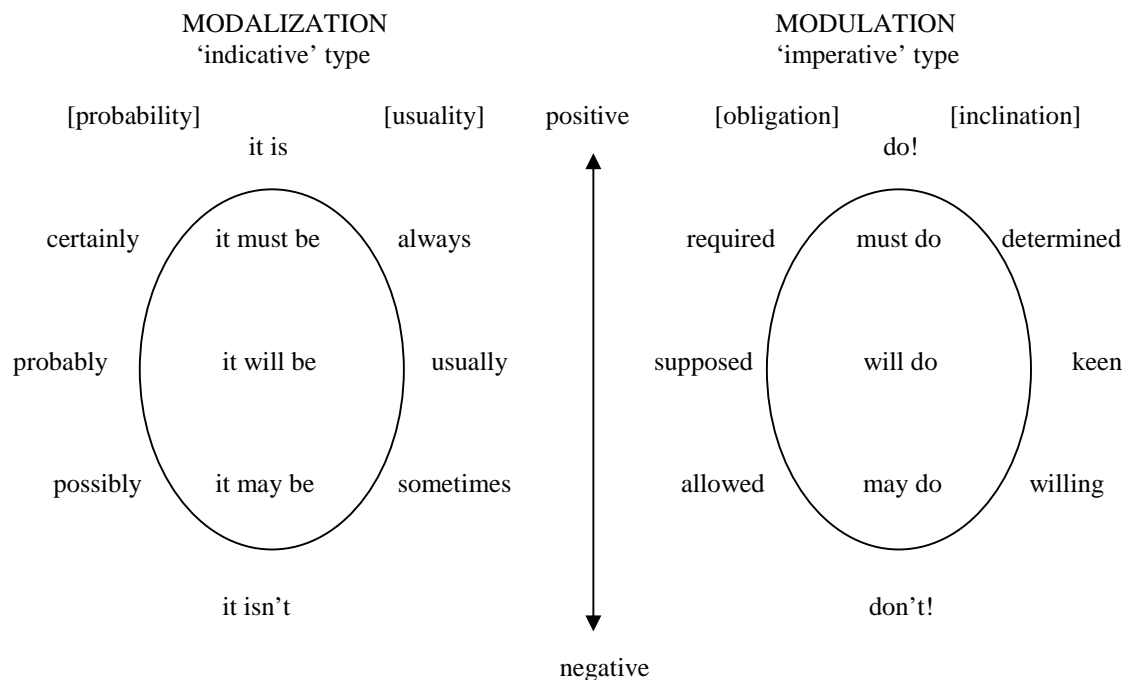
MODALIZATION
'indicative' type

MODULATION
'imperative' type

[probability]

[usuality]

positive

[obligation]

[inclination]

it is

do!

certainly

it must be

always

required

must do

determined

probably

it will be

usually

supposed

will do

keen

possibly

it may be

sometimes

allowed

may do

willing

it isn't

don't!

negative